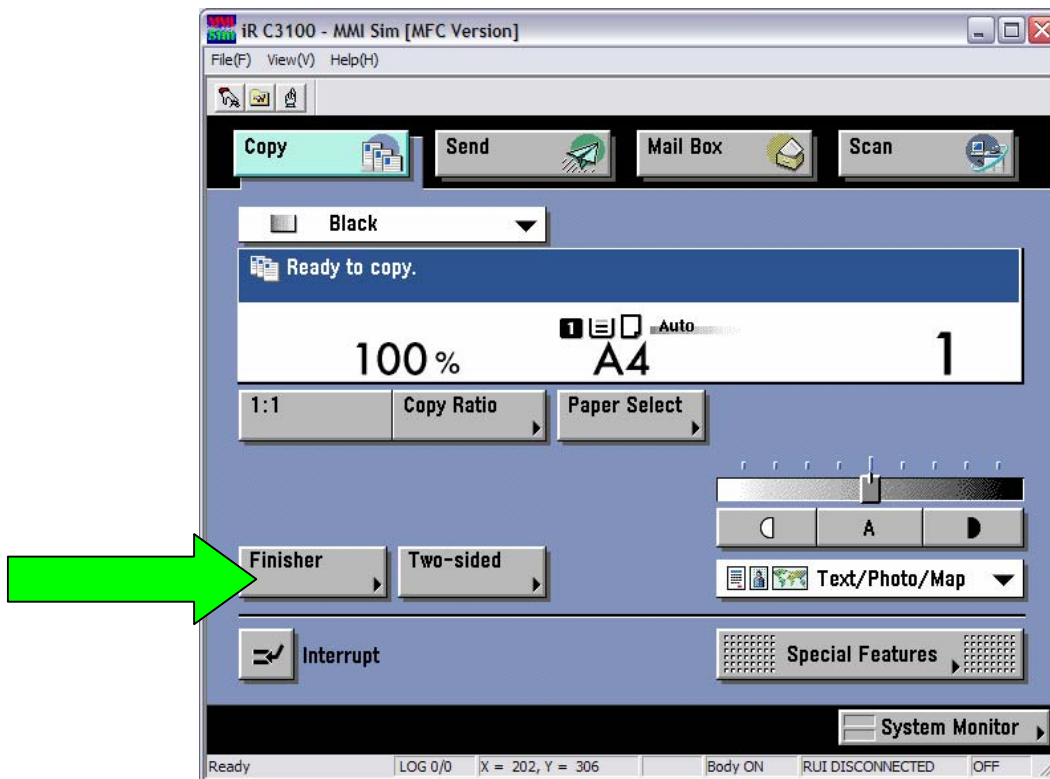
MMI Sim iR C3100 - MMI Sim [MFC Version]
File(F) View(V) Help(H)

Copy
Send
Mail Box
Scan

Black

Ready to copy.

1 Auto
100% A4 1

1:1
Copy Ratio
Paper Select

A

Finisher
Two-sided
Text/Photo/Map

Interrupt
Special Features

System Monitor

Ready LOG 0/0 X = 202, Y = 306 Body ON RUI DISCONNECTED OFF